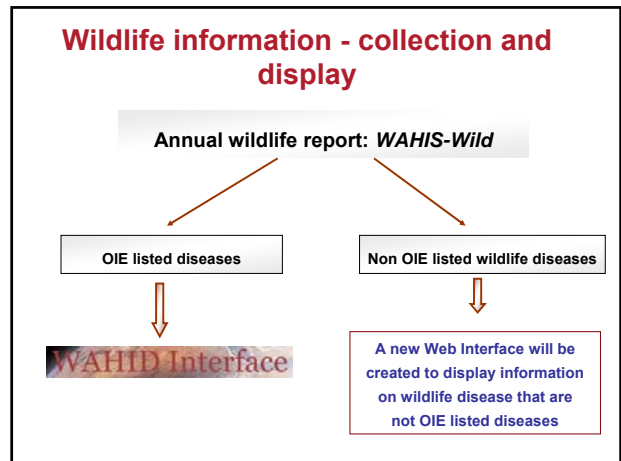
Wildlife information - collection and display

Annual wildlife report: *WAHIS-Wild*

OIE listed diseases

Non OIE listed wildlife diseases

WAHID Interface

A new Web Interface will be created to display information on wildlife disease that are not OIE listed diseases